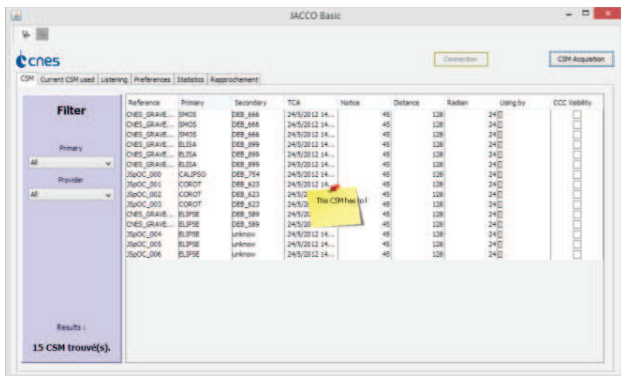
JACCO Basic

cnes

Connection

CSM Acquisition

CSM | Current CSM used | Listening | Preferences | Statistics | Rapprochement

Filter

Primary

All

Provider

All

Results :

15 CSM trouvé(s).

| Reference | Primary | Secondary | TCA | Notice | Distance | Radian | Using by | CCC Visibility |
|---|---|---|---|---|---|---|---|---|
| CNES_GRAVE... | SMOS | DEB_666 | 24/5/2012 14... | 45 | 128 | 24 | | |
| CNES_GRAVE... | SMOS | DEB_666 | 24/5/2012 14... | 45 | 128 | 24 | | |
| CNES_GRAVE... | SMOS | DEB_666 | 24/5/2012 14... | 45 | 128 | 24 | | |
| CNES_GRAVE... | ELISA | DEB_899 | 24/5/2012 14... | 45 | 128 | 24 | | |
| CNES_GRAVE... | ELISA | DEB_899 | 24/5/2012 14... | 45 | 128 | 24 | | |
| CNES_GRAVE... | ELISA | DEB_899 | 24/5/2012 14... | 45 | 128 | 24 | | |
| JSpOC_000 | CALIPSO | DEB_754 | 24/5/2012 14... | 45 | 128 | 24 | | |
| JSpOC_001 | COROT | DEB_623 | 24/5/2012 14... | 45 | 128 | 24 | | |
| JSpOC_002 | COROT | DEB_623 | 24/5/2 | 45 | 128 | 24 | | |
| JSpOC_003 | COROT | DEB_623 | 24/5/2 | 45 | 128 | 24 | | |
| CNES_GRAVE... | ELIPSE | DEB_589 | 24/5/2 | 45 | 128 | 24 | | |
| CNES_GRAVE... | ELIPSE | DEB_589 | 24/5/2 | 45 | 128 | 24 | | |
| JSpOC_004 | ELIPSE | unknow | 24/5/2012 14... | 45 | 128 | 24 | | |
| JSpOC_005 | ELIPSE | unknow | 24/5/2012 14... | 45 | 128 | 24 | | |
| JSpOC_006 | ELIPSE | unknow | 24/5/2012 14... | 45 | 128 | 24 | | |

This CSM has to !